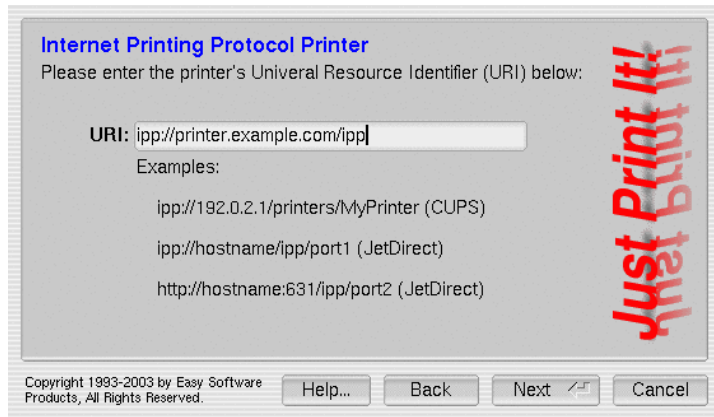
Internet Printing Protocol Printer

Please enter the printer's Univeral Resource Identifier (URI) below:

URI: ipp://printer.example.com/ipp

Examples:

ipp://192.0.2.1/printers/MyPrinter (CUPS)

ipp://hostname/ipp/port1 (JetDirect)

http://hostname:631/ipp/port2 (JetDirect)

Just Print It!

Copyright 1993-2003 by Easy Software Products, All Rights Reserved.

Help...

Back

Next

Cancel